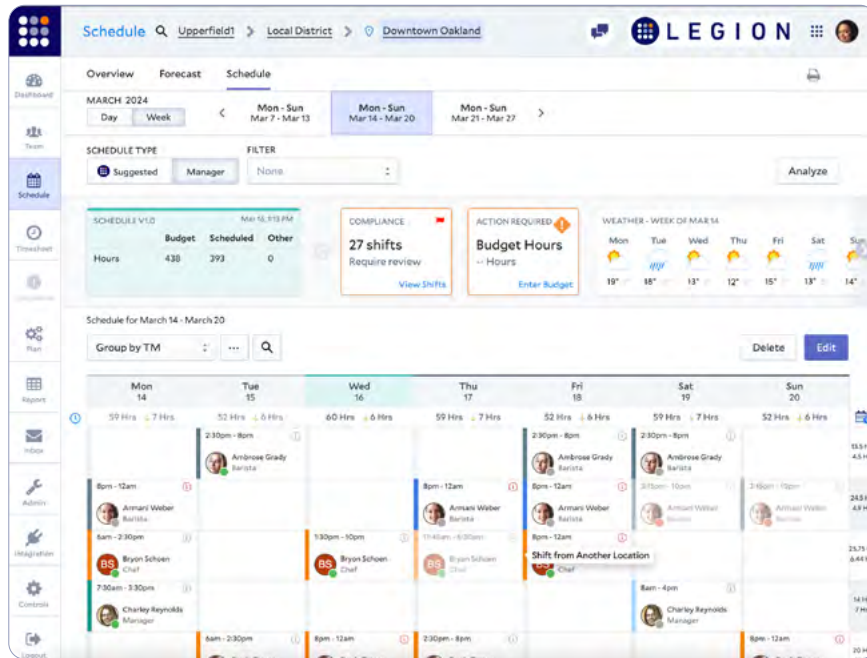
Schedule Upperfield1 > Local District > Downtown Oakland

LEGION

Dashboard
Team
Schedule
Timesheet
Plan
Report
Inbox
Admin
Integration
Controls
Logout

Overview Forecast Schedule

MARCH 2024
Day Week
Mon - Sun Mar 7 - Mar 13
Mon - Sun Mar 14 - Mar 20
Mon - Sun Mar 21 - Mar 27

SCHEDULE TYPE
Suggested Manager
FILTER
None
Analyze

SCHEDULE V1.0 Mar 15, 9:13 PM
| | Budget | Scheduled | Other |
|---|---|---|---|
| Hours | 438 | 393 | 0 |

COMPLIANCE
27 shifts
Require review
View Shifts

ACTION REQUIRED
Budget Hours
-- Hours
Enter Budget

WEATHER - WEEK OF MAR 14
Mon 19° Tue 18° Wed 13° Thu 12° Fri 15° Sat 13° Sun

Schedule for March 14 - March 20
Group by TM
Delete Edit

Mon 14 59 Hrs 7 Hrs
Tue 15 52 Hrs 6 Hrs
Wed 16 60 Hrs 6 Hrs
Thu 17 59 Hrs 7 Hrs
Fri 18 52 Hrs 6 Hrs
Sat 19 59 Hrs 7 Hrs
Sun 20 52 Hrs 6 Hrs

2:30pm - 8pm Ambrose Grady Barista
2:30pm - 8pm Ambrose Grady Barista
2:30pm - 8pm Ambrose Grady Barista
8pm - 12am Armani Weber Barista
8pm - 12am Armani Weber Barista
8pm - 12am Armani Weber Barista
3:15pm - 10pm Armani Weber Barista
2:15pm - 10pm Armani Weber Barista
6am - 2:30pm Bryon Schoen Chef
1:30pm - 10pm Bryon Schoen Chef
11:45am - 8:30pm Bryon Schoen Chef
8pm - 12am
Shift from Another Location
Chef
7:30am - 3:30pm Charley Reynolds Manager
8am - 4pm Charley Reynolds Manager
6am - 2:30pm
8pm - 12am
2:30pm - 8pm
6am - 2:30pm